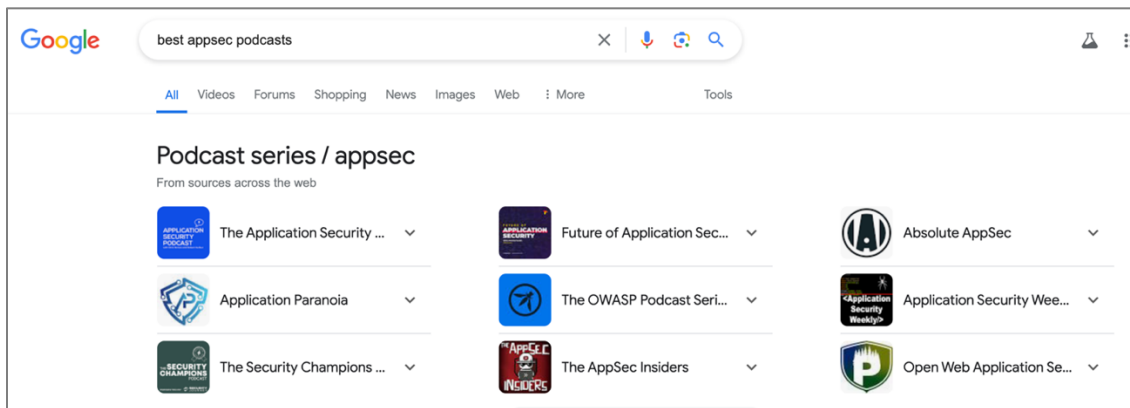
Google

best appsec podcasts

All Videos Forums Shopping News Images Web ⋮ More Tools

Podcast series / appsec

From sources across the web

APPLICATION SECURITY PODCAST

The Application Security ...

FUTURE OF APPLICATION SECURITY

Future of Application Sec...

Absolute AppSec

Application Paranoia

The OWASP Podcast Seri...

<Application Security Weekly/>

Application Security Wee...

THE SECURITY CHAMPIONS PODCAST

The Security Champions ...

THE APPSEC INSIDERS

The AppSec Insiders

Open Web Application Se...